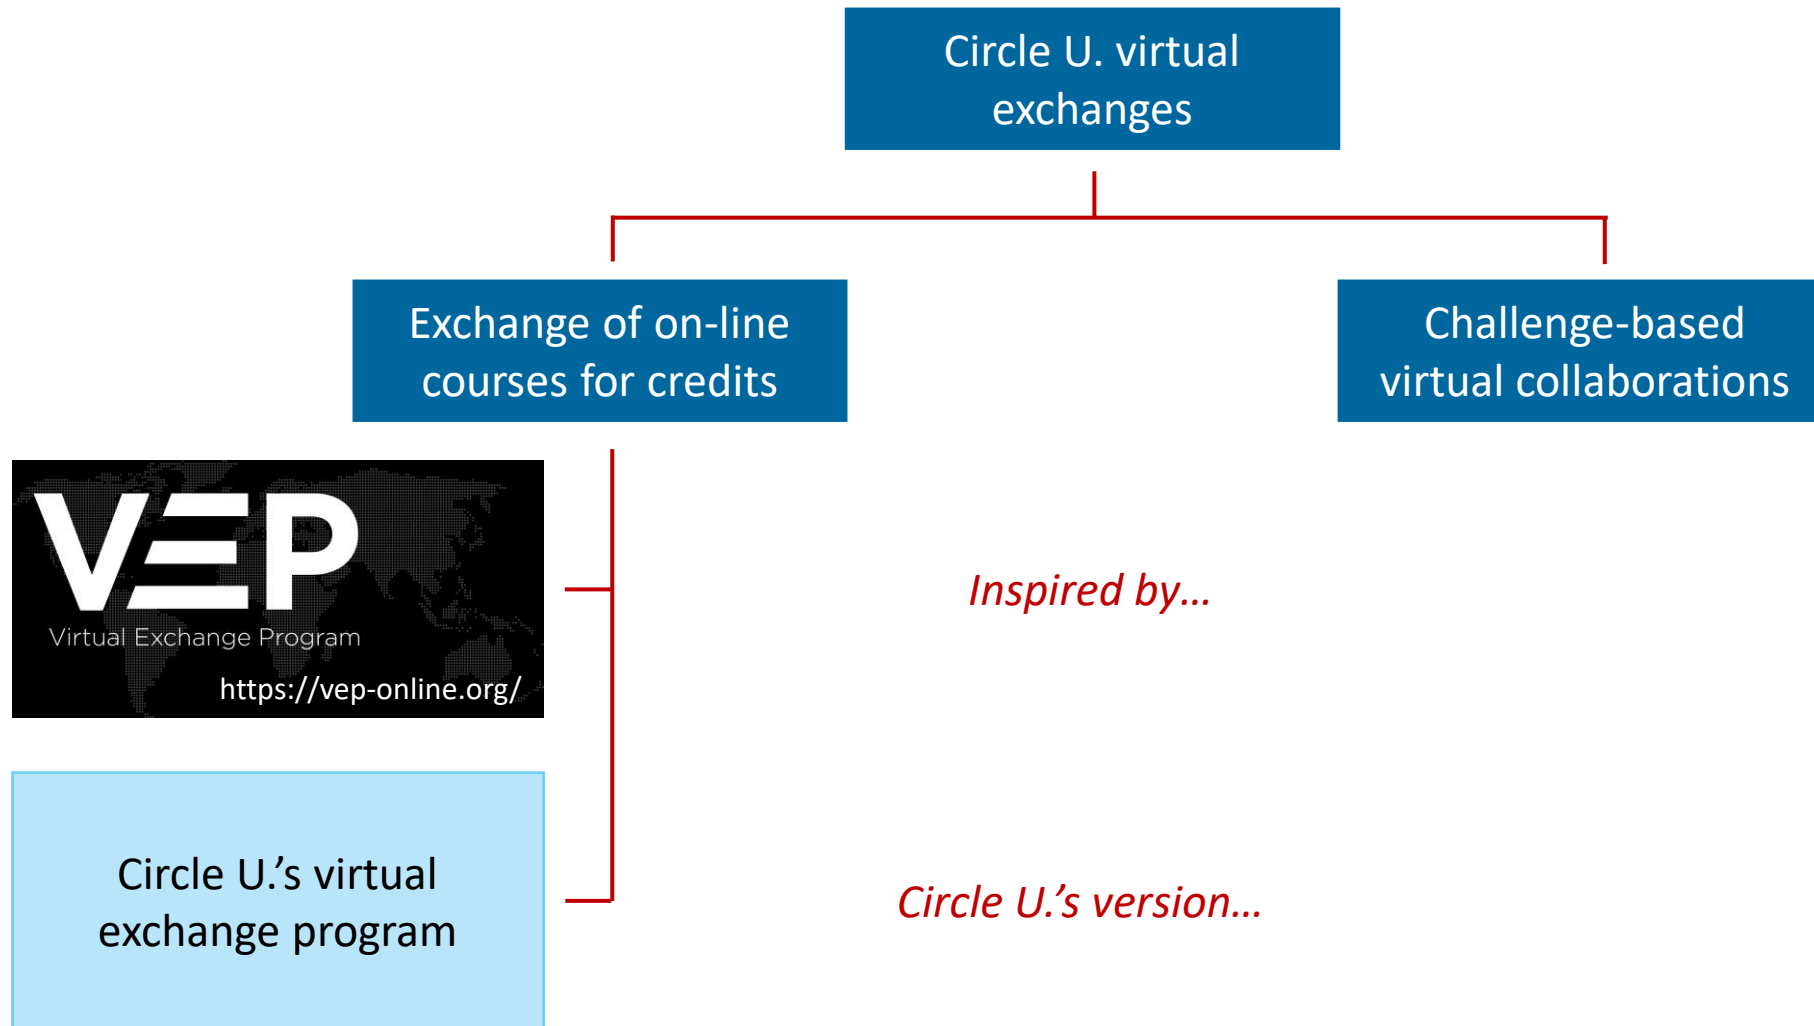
Circle U. virtual exchanges

Exchange of on-line courses for credits

Challenge-based virtual collaborations

VEP
Virtual Exchange Program
https://vep-online.org/

Inspired by…

Circle U.'s virtual exchange program

Circle U.'s version…